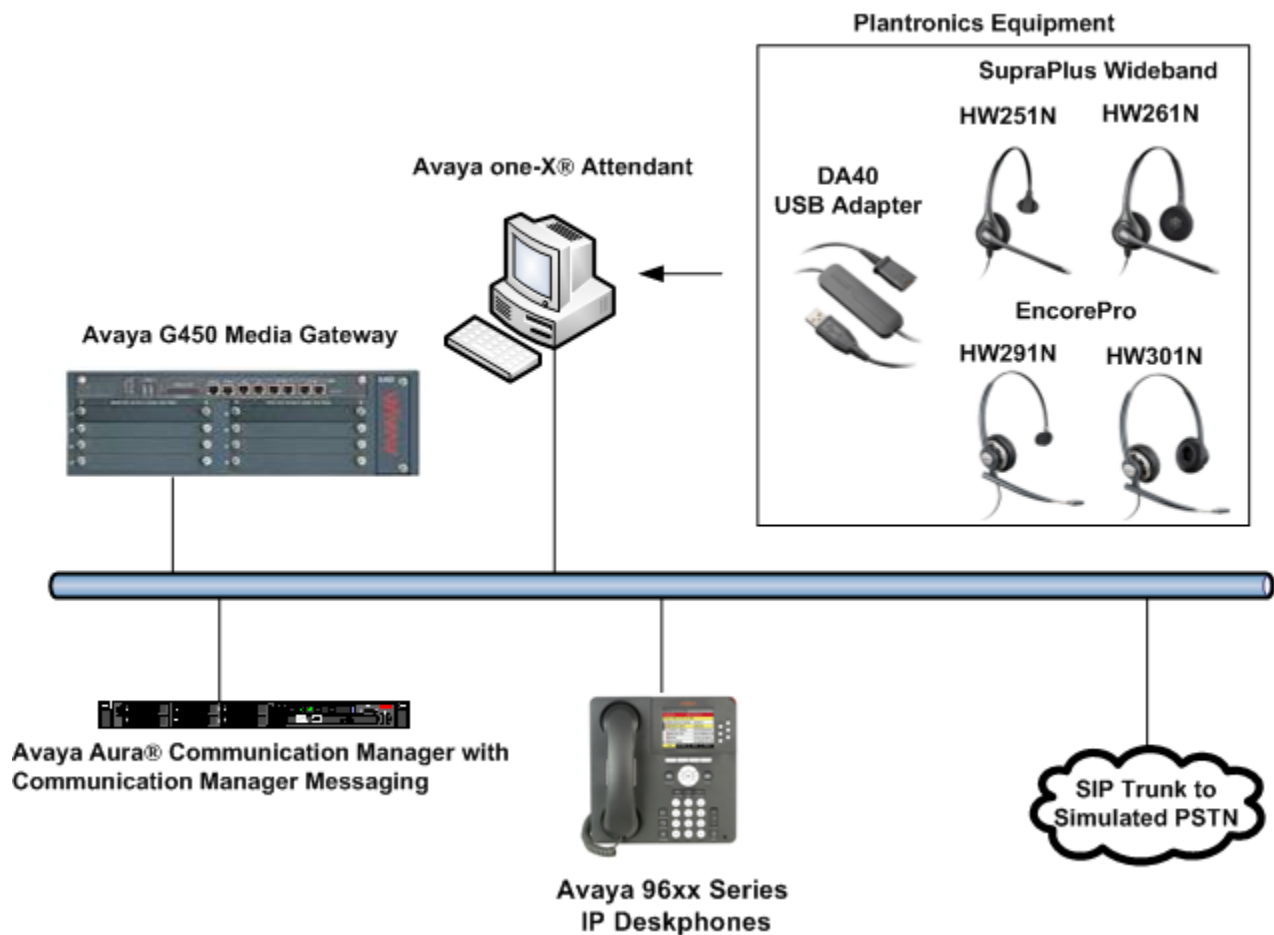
Plantronics Equipment

SupraPlus Wideband

HW251N

HW261N

DA40 USB Adapter

EncorePro

HW291N

HW301N

Avaya one-X® Attendant

Avaya G450 Media Gateway

Avaya Aura® Communication Manager with Communication Manager Messaging

Avaya 96xx Series IP Deskphones

SIP Trunk to Simulated PSTN